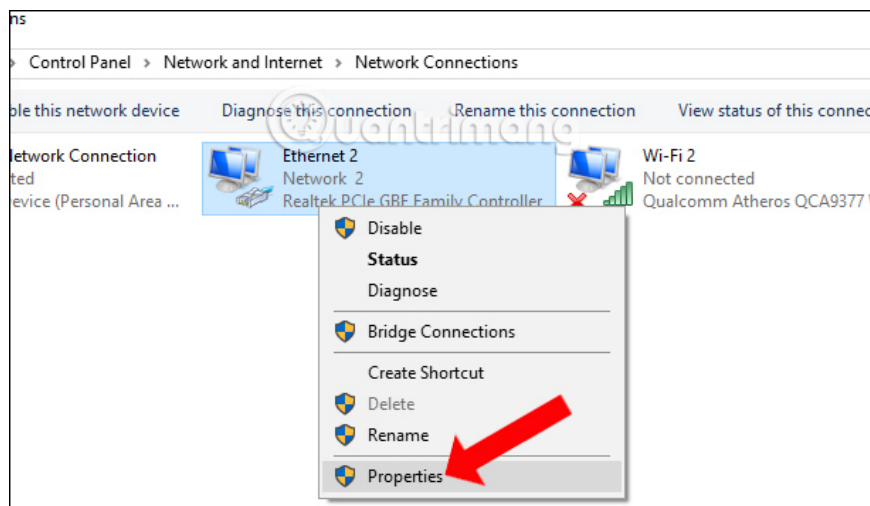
ns

Control Panel > Network and Internet > Network Connections

ble this network device Diagnose this connection Rename this connection View status of this connec

letwork Connection
ted
evice (Personal Area ...

Ethernet 2
Network 2
Realtek PCIe GBE Family Controller

Wi-Fi 2
Not connected
Qualcomm Atheros QCA9377 W

Disable
Status
Diagnose
Bridge Connections
Create Shortcut
Delete
Rename
Properties

Quantrimang